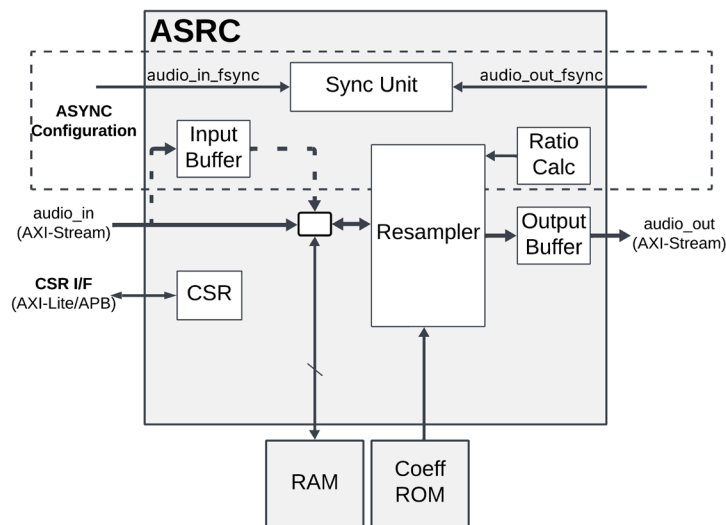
ASRC

audio_in_fsync

Sync Unit

audio_out_fsync

ASYNC Configuration

Input Buffer

Ratio Calc

audio_in (AXI-Stream)

Resampler

Output Buffer

audio_out (AXI-Stream)

CSR I/F (AXI-Lite/APB)

CSR

RAM

Coeff ROM